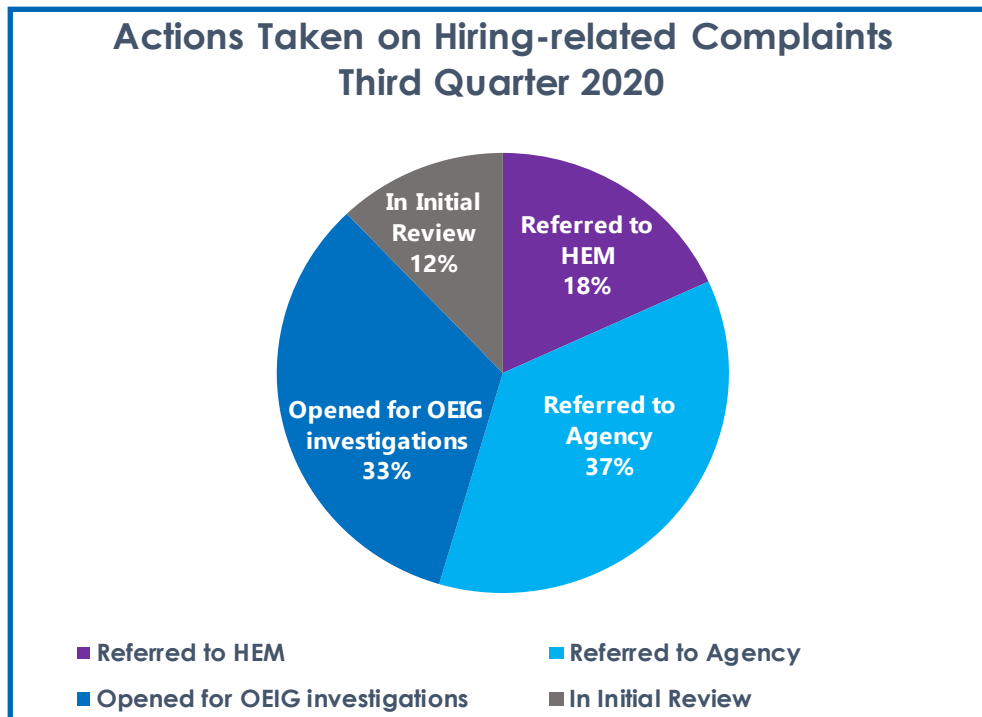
Actions Taken on Hiring-related Complaints
Third Quarter 2020

In Initial Review 12%

Referred to HEM 18%

Referred to Agency 37%

Opened for OEIG investigations 33%

Referred to HEM
Referred to Agency
Opened for OEIG investigations
In Initial Review